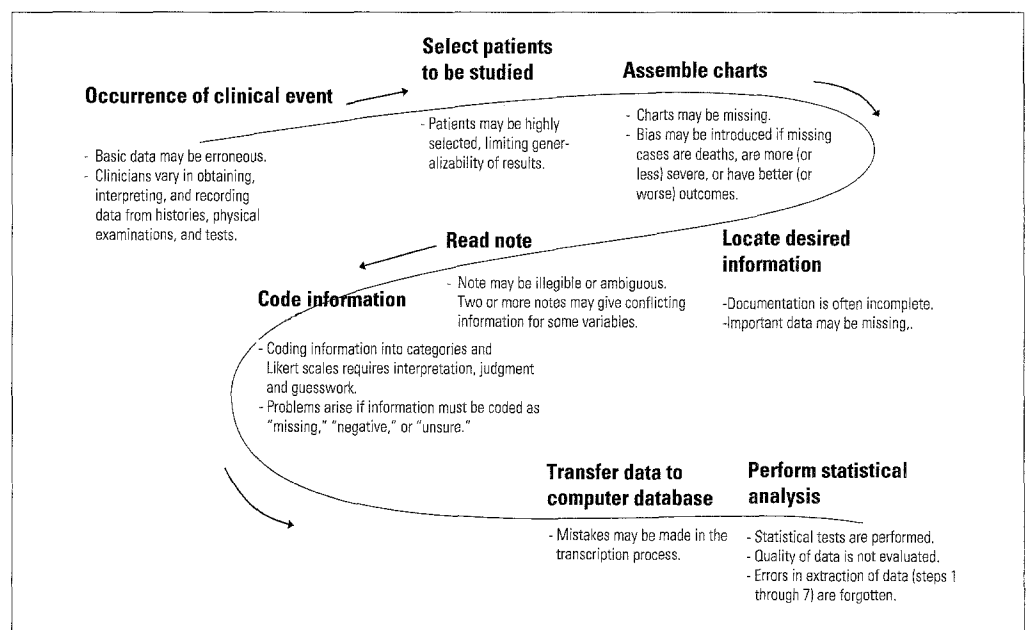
Occurrence of clinical event

- Basic data may be erroneous.
- Clinicians vary in obtaining, interpreting, and recording data from histories, physical examinations, and tests.

Select patients to be studied

- Patients may be highly selected, limiting generalizability of results.

Assemble charts

- Charts may be missing.
- Bias may be introduced if missing cases are deaths, are more (or less) severe, or have better (or worse) outcomes.

Locate desired information

-Documentation is often incomplete.
-Important data may be missing,.

Read note

- Note may be illegible or ambiguous. Two or more notes may give conflicting information for some variables.

Code information

- Coding information into categories and Likert scales requires interpretation, judgment and guesswork.
- Problems arise if information must be coded as "missing," "negative," or "unsure."

Transfer data to computer database

- Mistakes may be made in the transcription process.

Perform statistical analysis

- Statistical tests are performed.
- Quality of data is not evaluated.
- Errors in extraction of data (steps 1 through 7) are forgotten.